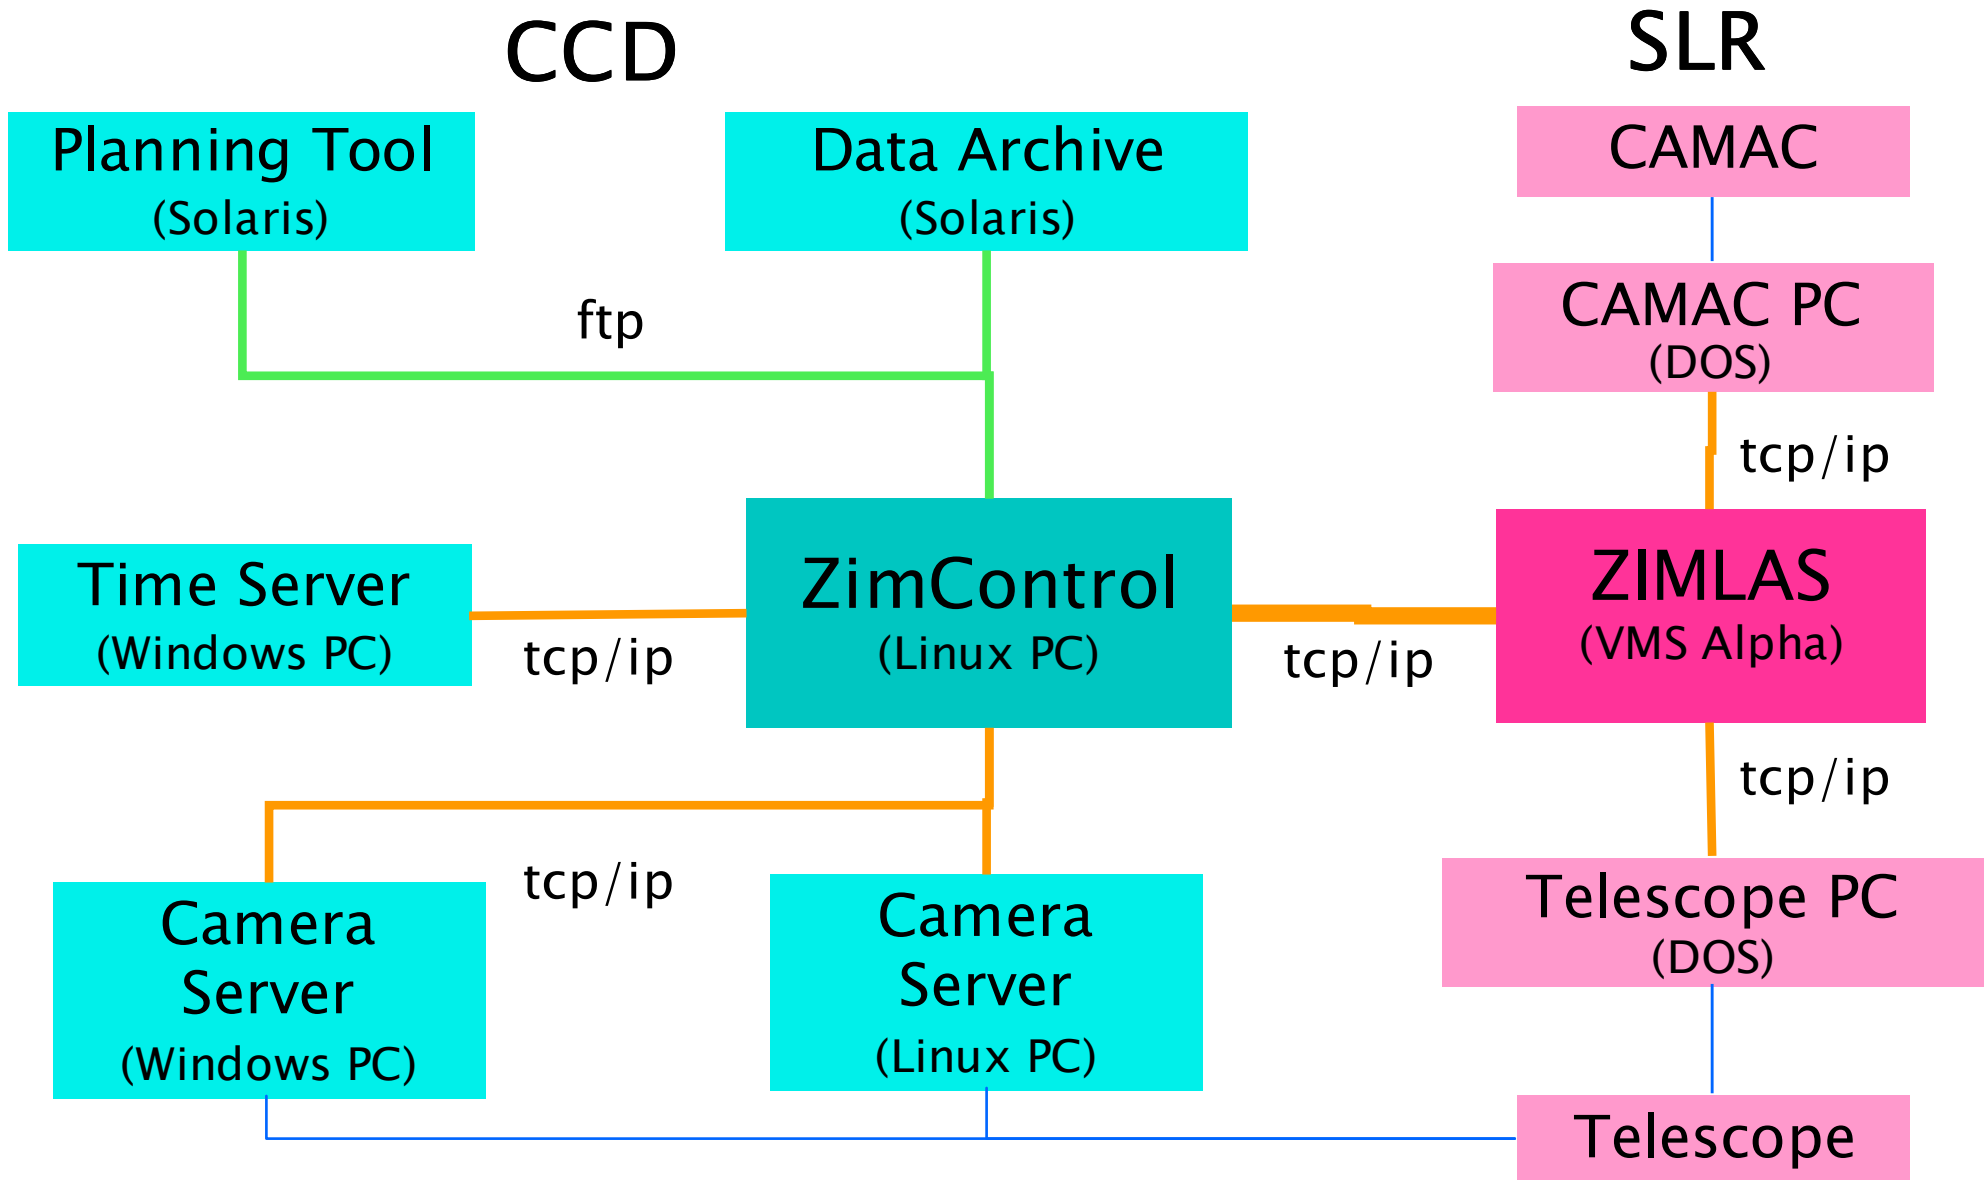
CCD

SLR

Planning Tool
(Solaris)

Data Archive
(Solaris)

CAMAC

CAMAC PC
(DOS)

ftp

tcp/ip

Time Server
(Windows PC)

ZimControl
(Linux PC)

ZIMLAS
(VMS Alpha)

tcp/ip

tcp/ip

tcp/ip

tcp/ip

Camera Server
(Windows PC)

Camera Server
(Linux PC)

Telescope PC
(DOS)

Telescope